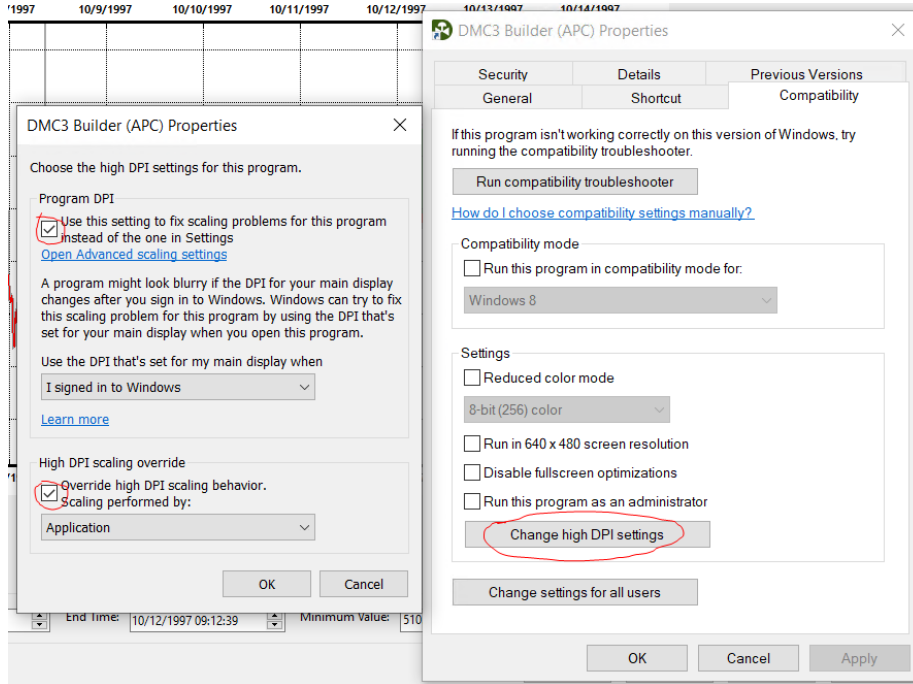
/1997 10/9/1997 10/10/1997 10/11/1997 10/12/1997 10/13/1997 10/14/1997

DMC3 Builder (APC) Properties

Choose the high DPI settings for this program.

Program DPI

Use this setting to fix scaling problems for this program instead of the one in Settings

Open Advanced scaling settings

A program might look blurry if the DPI for your main display changes after you sign in to Windows. Windows can try to fix this scaling problem for this program by using the DPI that's set for your main display when you open this program.

Use the DPI that's set for my main display when

I signed in to Windows

Learn more

High DPI scaling override

Override high DPI scaling behavior. Scaling performed by:

Application

OK Cancel

End Time: 10/12/1997 09:12:39 Minimum Value: 510

DMC3 Builder (APC) Properties

Security Details Previous Versions
General Shortcut Compatibility

If this program isn't working correctly on this version of Windows, try running the compatibility troubleshooter.

Run compatibility troubleshooter

How do I choose compatibility settings manually?

Compatibility mode

Run this program in compatibility mode for:

Windows 8

Settings

Reduced color mode

8-bit (256) color

Run in 640 x 480 screen resolution

Disable fullscreen optimizations

Run this program as an administrator

Change high DPI settings

Change settings for all users

OK Cancel Apply